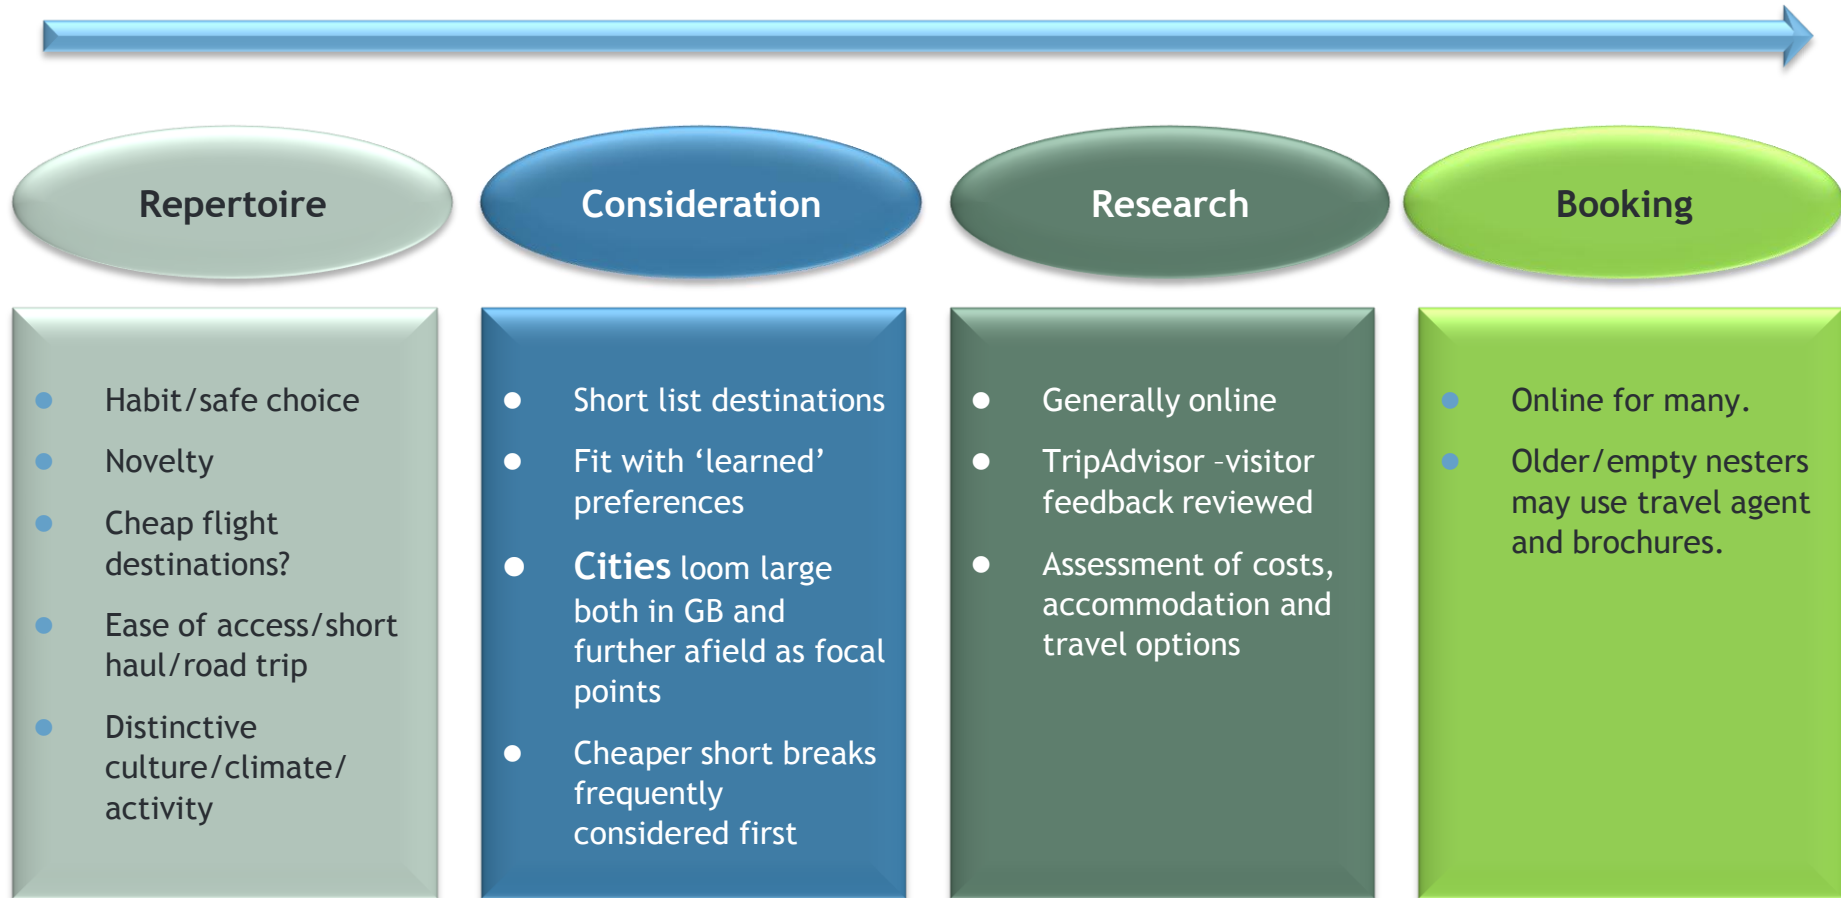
Repertoire

Consideration

Research

Booking

- Habit/safe choice
- Novelty
- Cheap flight destinations?
- Ease of access/short haul/road trip
- Distinctive culture/climate/ activity

- Short list destinations
- Fit with 'learned' preferences
- Cities loom large both in GB and further afield as focal points
- Cheaper short breaks frequently considered first

- Generally online
- TripAdvisor -visitor feedback reviewed
- Assessment of costs, accommodation and travel options

- Online for many.
- Older/empty nesters may use travel agent and brochures.